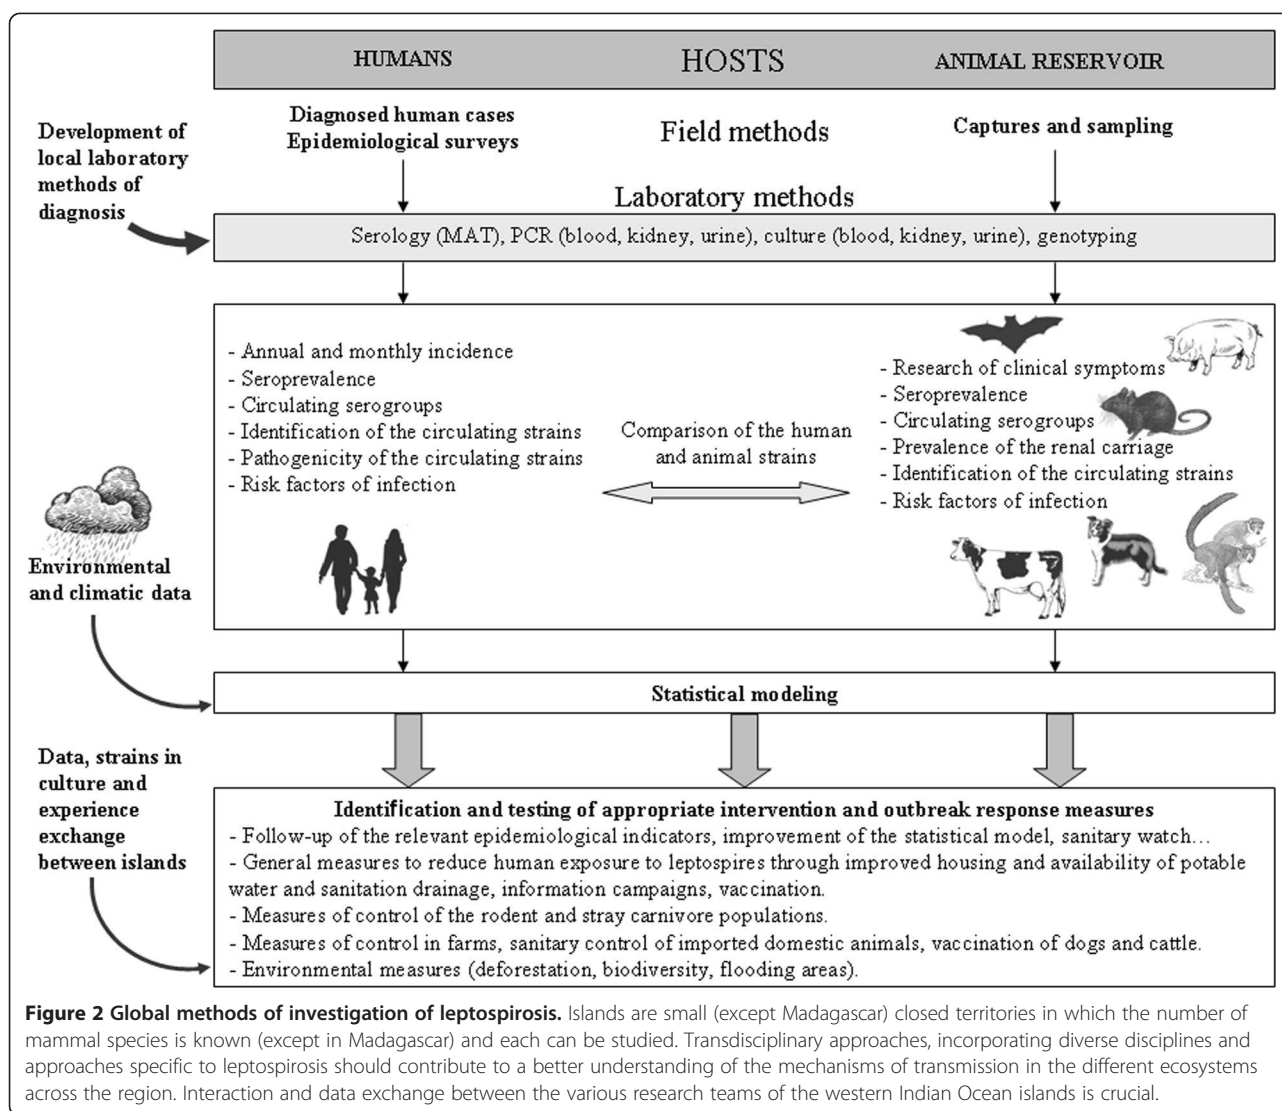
HUMANS HOSTS ANIMAL RESERVOIR

Development of local laboratory methods of diagnosis

Diagnosed human cases
Epidemiological surveys

Field methods

Captures and sampling

Laboratory methods

Serology (MAT), PCR (blood, kidney, urine), culture (blood, kidney, urine), genotyping

- Annual and monthly incidence
- Seroprevalence
- Circulating serogroups
- Identification of the circulating strains
- Pathogenicity of the circulating strains
- Risk factors of infection

Comparison of the human and animal strains

- Research of clinical symptoms
- Seroprevalence
- Circulating serogroups
- Prevalence of the renal carriage
- Identification of the circulating strains
- Risk factors of infection

Environmental and climatic data

Statistical modeling

Data, strains in culture and experience exchange between islands

Identification and testing of appropriate intervention and outbreak response measures
- Follow-up of the relevant epidemiological indicators, improvement of the statistical model, sanitary watch…
- General measures to reduce human exposure to leptospires through improved housing and availability of potable water and sanitation drainage, information campaigns, vaccination.
- Measures of control of the rodent and stray carnivore populations.
- Measures of control in farms, sanitary control of imported domestic animals, vaccination of dogs and cattle.
- Environmental measures (deforestation, biodiversity, flooding areas).

**Figure 2 Global methods of investigation of leptospirosis.** Islands are small (except Madagascar) closed territories in which the number of mammal species is known (except in Madagascar) and each can be studied. Transdisciplinary approaches, incorporating diverse disciplines and approaches specific to leptospirosis should contribute to a better understanding of the mechanisms of transmission in the different ecosystems across the region. Interaction and data exchange between the various research teams of the western Indian Ocean islands is crucial.